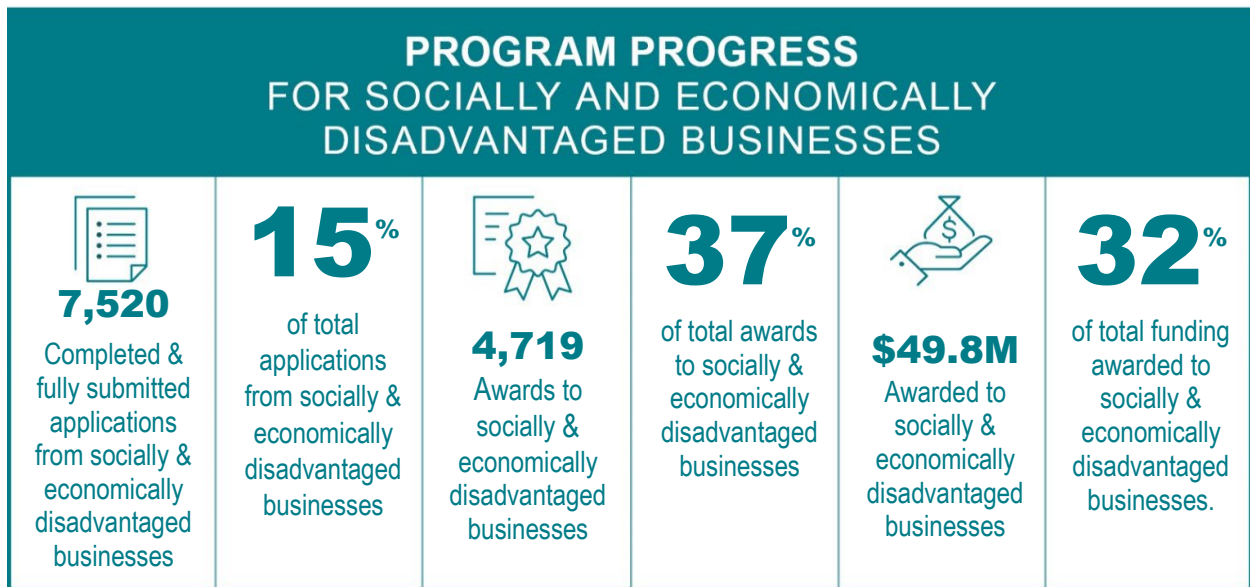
PROGRAM PROGRESS
FOR SOCIALLY AND ECONOMICALLY DISADVANTAGED BUSINESSES

7,520
Completed & fully submitted applications from socially & economically disadvantaged businesses

15%
of total applications from socially & economically disadvantaged businesses

4,719
Awards to socially & economically disadvantaged businesses

37%
of total awards to socially & economically disadvantaged businesses

$
$49.8M
Awarded to socially & economically disadvantaged businesses

32%
of total funding awarded to socially & economically disadvantaged businesses.